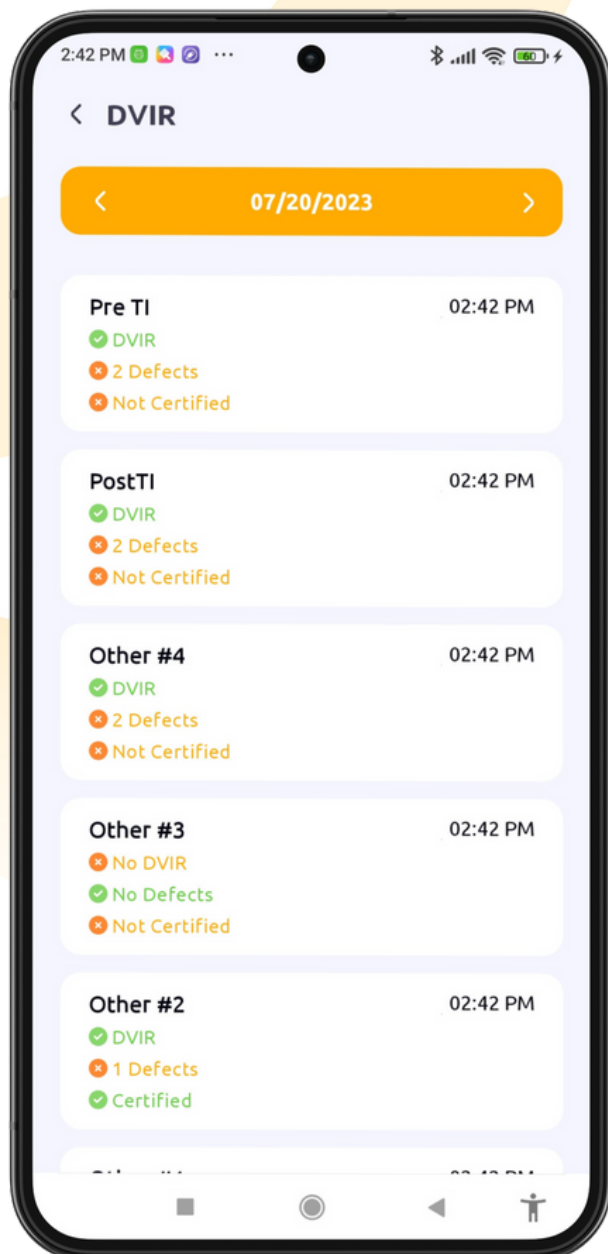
2:42 PM ··· 60

DVIR

07/20/2023

Pre TI
02:42 PM
DVIR
2 Defects
Not Certified

PostTI
02:42 PM
DVIR
2 Defects
Not Certified

Other #4
02:42 PM
DVIR
2 Defects
Not Certified

Other #3
02:42 PM
No DVIR
No Defects
Not Certified

Other #2
02:42 PM
DVIR
1 Defects
Certified

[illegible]